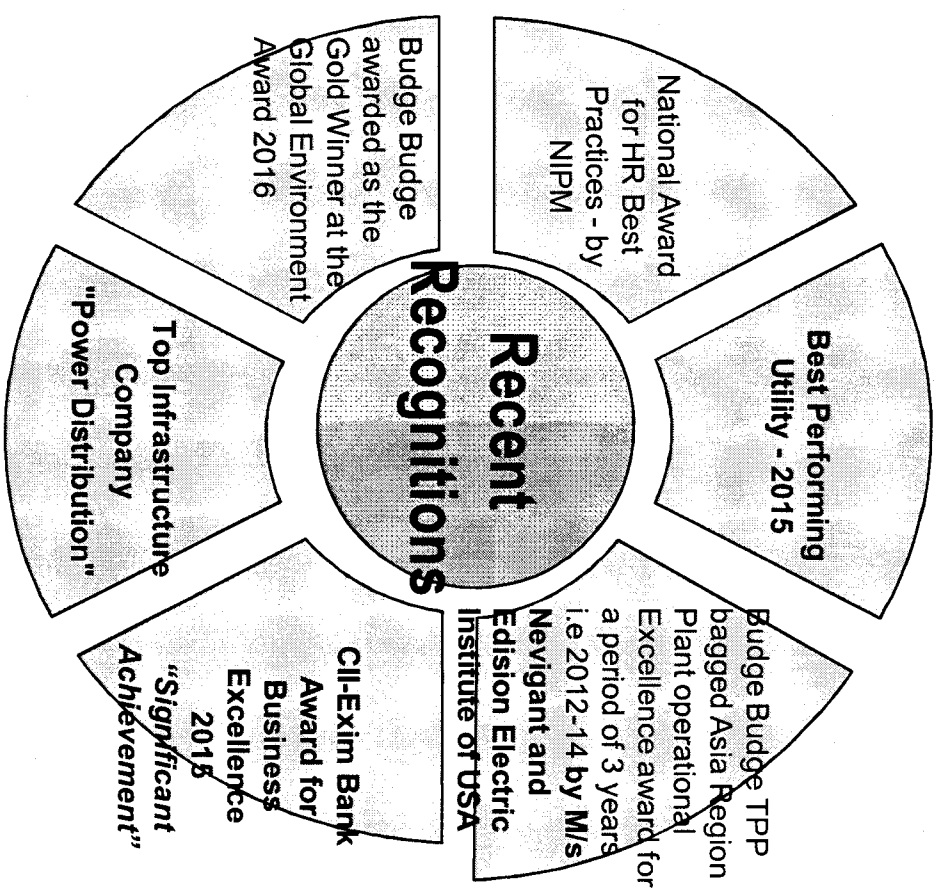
Recent Recognitions

National Award for HR Best Practices - by NIPM

Best Performing Utility - 2015

Budge Budge TPP bagged Asia Region Plant operational Excellence award for a period of 3 years i.e 2012-14 by M/s Nevigant and Edision Electric Institute of USA

CII-Exim Bank Award for Business Excellence 2015 "Significant Achievement"

Top Infrastructure Company "Power Distribution"

Budge Budge awarded as the Gold Winner at the Global Environment Award 2016